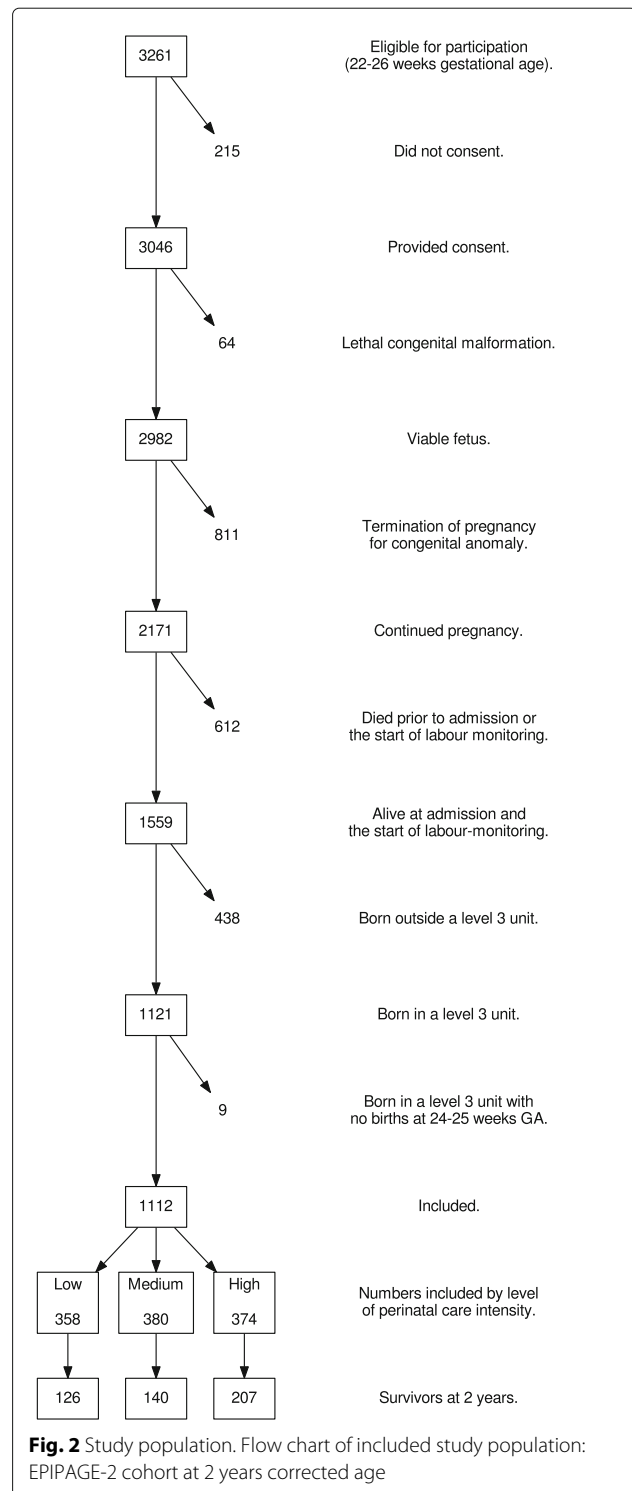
3261

Eligible for participation
(22-26 weeks gestational age).

215

Did not consent.

3046

Provided consent.

64

Lethal congenital malformation.

2982

Viable fetus.

811

Termination of pregnancy
for congenital anomaly.

2171

Continued pregnancy.

612

Died prior to admission or
the start of labour monitoring.

1559

Alive at admission and
the start of labour-monitoring.

438

Born outside a level 3 unit.

1121

Born in a level 3 unit.

9

Born in a level 3 unit with
no births at 24-25 weeks GA.

1112

Included.

Low
358

Medium
380

High
374

Numbers included by level
of perinatal care intensity.

126

140

207

Survivors at 2 years.

**Fig. 2** Study population. Flow chart of included study population: EPIPAGE-2 cohort at 2 years corrected age